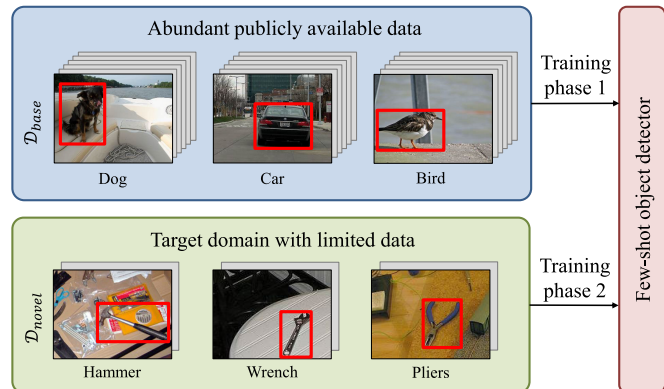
Abundant publicly available data

$\mathcal{D}_{base}$

Dog

Car

Bird

Training phase 1

Target domain with limited data

$\mathcal{D}_{novel}$

Hammer

Wrench

Pliers

Training phase 2

Few-shot object detector